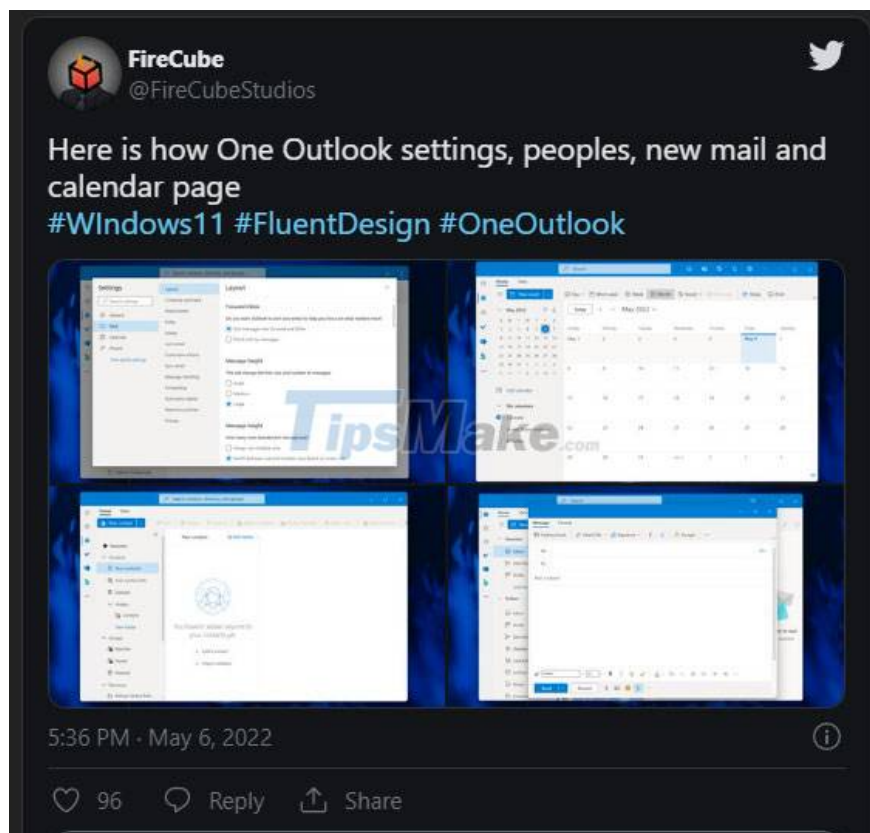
FireCube
@FireCubeStudios

Here is how One Outlook settings, peoples, new mail and calendar page
#WIndows11 #FluentDesign #OneOutlook

Settings
Layout
Focused Inbox
Message height
TipsMake.com
May 2022

5:36 PM · May 6, 2022

96 Reply Share